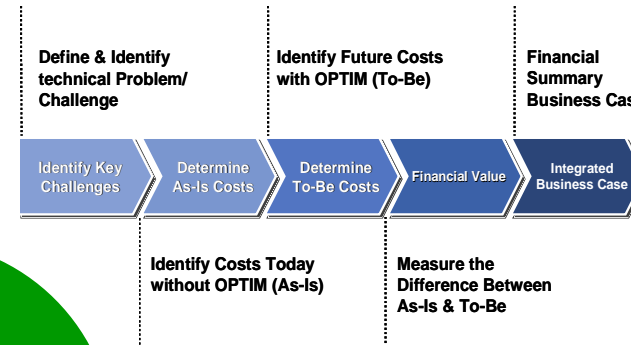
Define & Identify technical Problem/ Challenge

Identify Future Costs with OPTIM (To-Be)

Financial Summary Business Cas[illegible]

Identify Key Challenges

Determine As-Is Costs

Determine To-Be Costs

Financial Value

Integrated Business Case

Identify Costs Today without OPTIM (As-Is)

Measure the Difference Between As-Is & To-Be